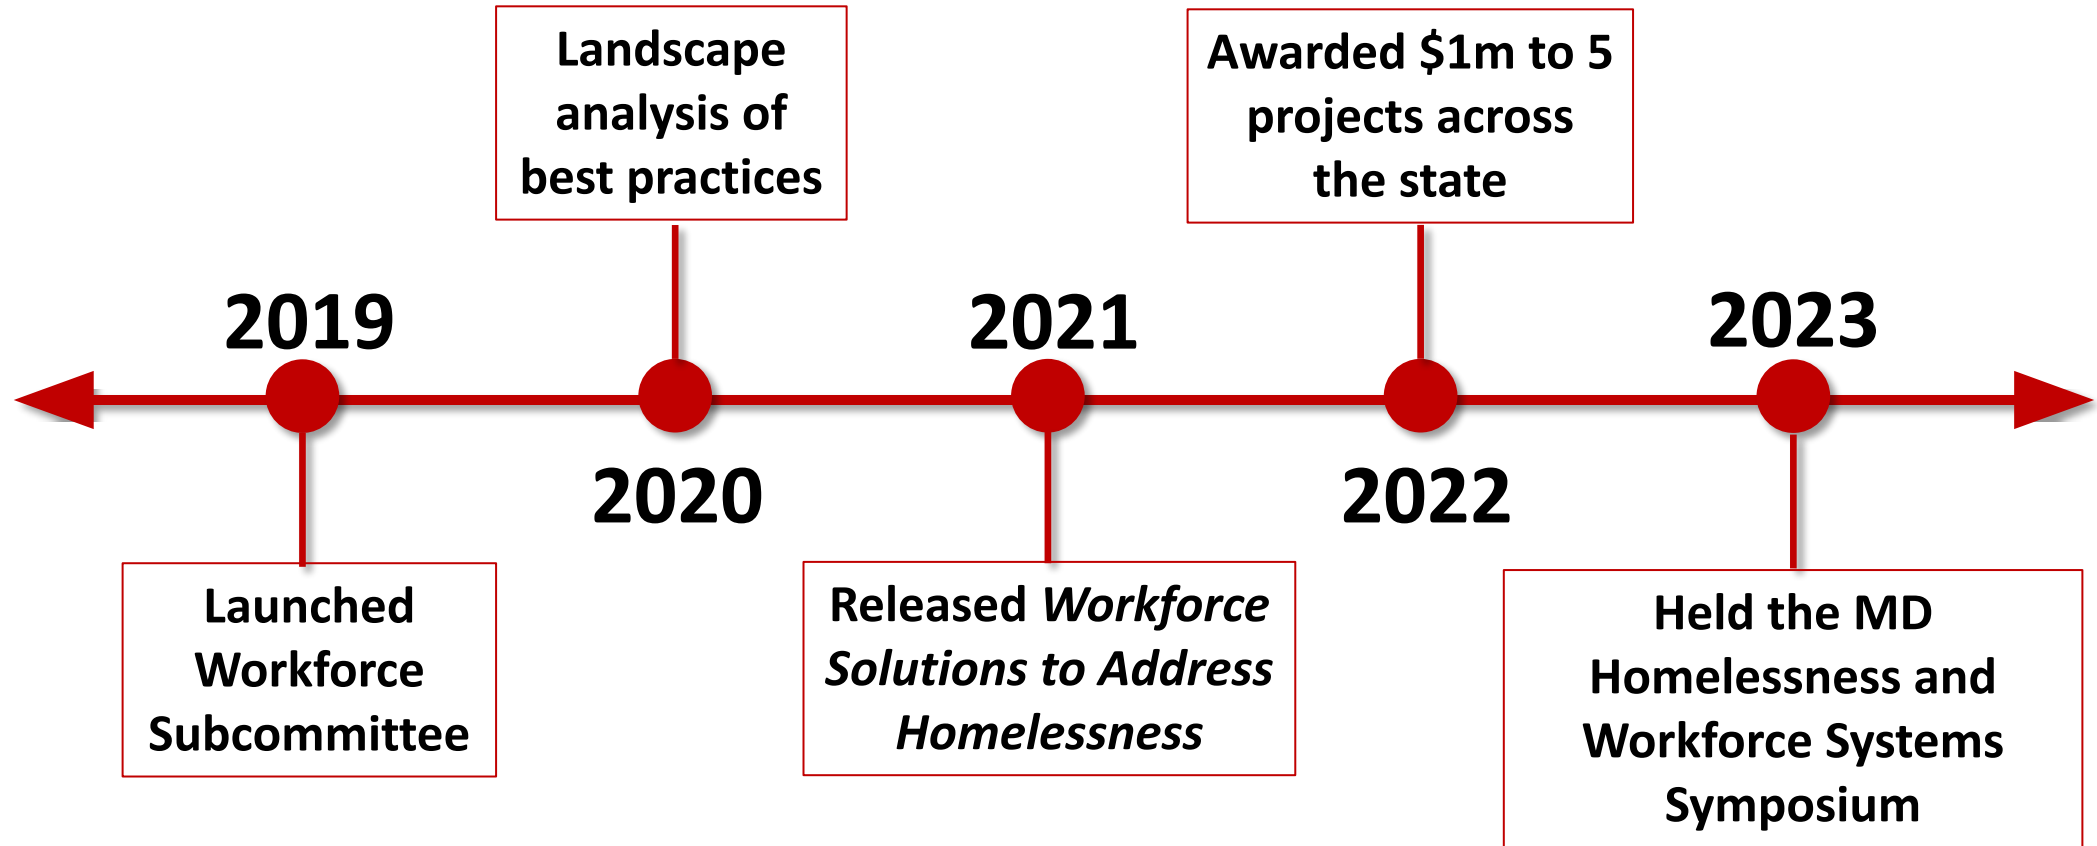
Landscape analysis of best practices

Awarded \$1m to 5 projects across the state

2019

2021

2023

2020

2022

Launched Workforce Subcommittee

Released *Workforce Solutions to Address Homelessness*

Held the MD Homelessness and Workforce Systems Symposium